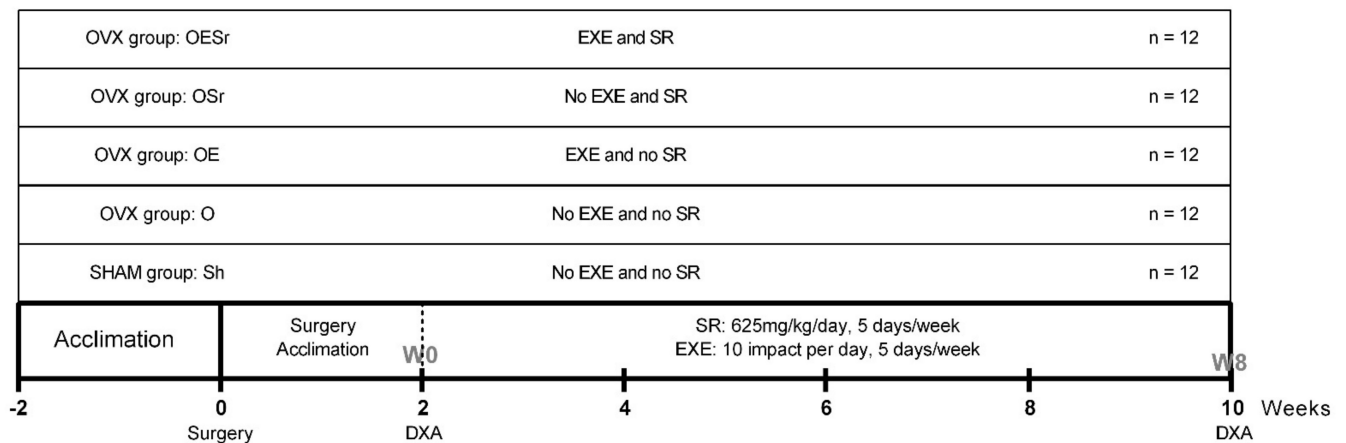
| OVX group: OESr | EXE and SR | n = 12 |
|---|---|---|
| OVX group: OSr | No EXE and SR | n = 12 |
| OVX group: OE | EXE and no SR | n = 12 |
| OVX group: O | No EXE and no SR | n = 12 |
| SHAM group: Sh | No EXE and no SR | n = 12 |

Acclimation

Surgery Acclimation

W0

SR: 625mg/kg/day, 5 days/week
EXE: 10 impact per day, 5 days/week

W8

-2 0 2 4 6 8 10 Weeks

Surgery DXA DXA